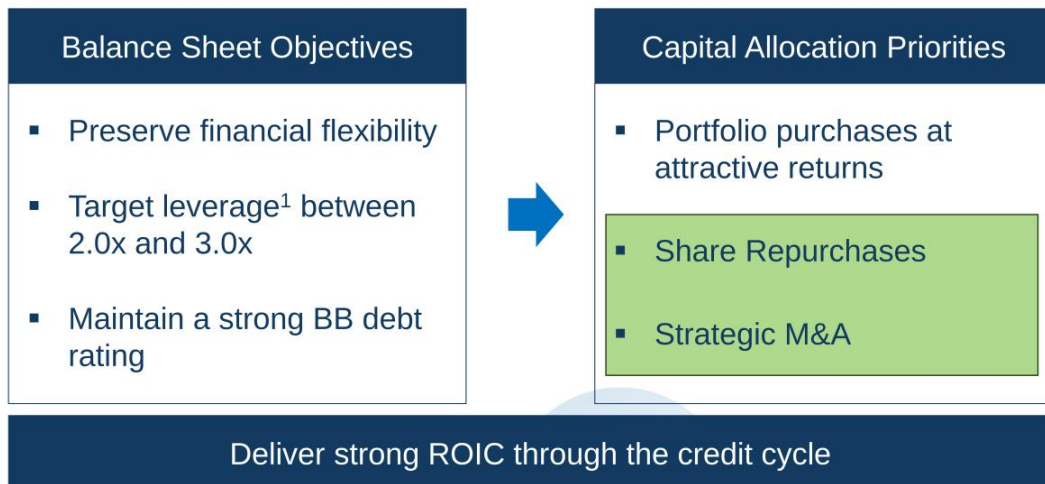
Balance Sheet Objectives

- Preserve financial flexibility
- Target leverage$^1$ between 2.0x and 3.0x
- Maintain a strong BB debt rating

Capital Allocation Priorities

- Portfolio purchases at attractive returns
- Share Repurchases
- Strategic M&A

Deliver strong ROIC through the credit cycle